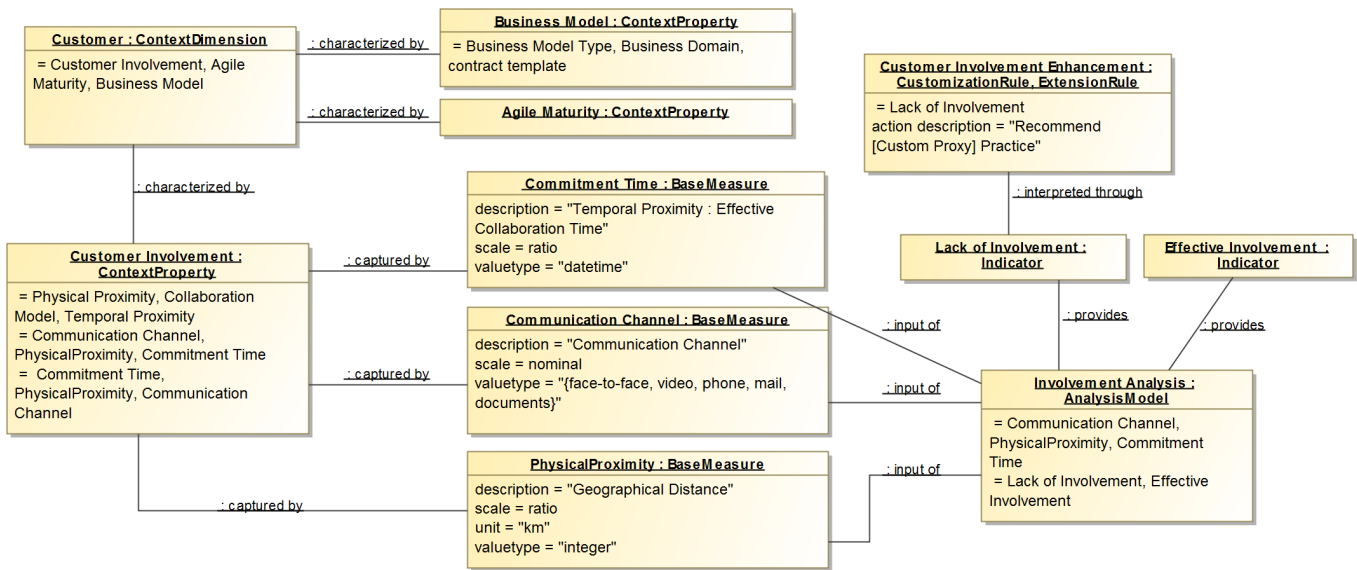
Customer : ContextDimension
= Customer Involvement, Agile Maturity, Business Model

: characterized by

Business Model : ContextProperty
= Business Model Type, Business Domain, contract template

: characterized by

Agile Maturity : ContextProperty

Customer Involvement Enhancement : CustomizationRule, ExtensionRule
= Lack of Involvement
action description = "Recommend [Custom Proxy] Practice"

: characterized by

Commitment Time : BaseMeasure
description = "Temporal Proximity : Effective Collaboration Time"
scale = ratio
valuetype = "datetime"

: interpreted through

Customer Involvement : ContextProperty
= Physical Proximity, Collaboration Model, Temporal Proximity
= Communication Channel, PhysicalProximity, Commitment Time
= Commitment Time, PhysicalProximity, Communication Channel

: captured by

Lack of Involvement : Indicator

Effective Involvement : Indicator

: input of

: provides

: provides

Communication Channel : BaseMeasure
description = "Communication Channel"
scale = nominal
valuetype = "{face-to-face, video, phone, mail, documents}"

: captured by

: input of

Involvement Analysis : AnalysisModel
= Communication Channel, PhysicalProximity, Commitment Time
= Lack of Involvement, Effective Involvement

: input of

PhysicalProximity : BaseMeasure
description = "Geographical Distance"
scale = ratio
unit = "km"
valuetype = "integer"

: captured by